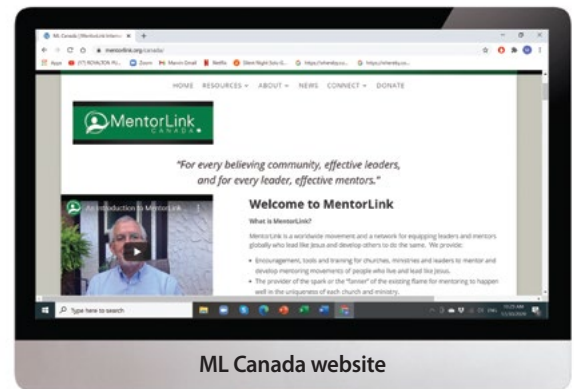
ML Canada | MentorLink Interna ×  +

mentorlink.org/canada/

Apps  (17) ROVALSON PL...  Zoom  Marvin Gmail  Netflix  Silent Night Solo G...  https://sherely.co...  https://sherely.co...

HOME  RESOURCES ▾  ABOUT ▾  NEWS  CONNECT ▾  DONATE

MentorLink CANADA

"For every believing community, effective leaders, and for every leader, effective mentors."

An Introduction to MentorLink

Welcome to MentorLink

What is MentorLink?

MentorLink is a worldwide movement and a network for equipping leaders and mentors globally who lead like Jesus and develop others to do the same. We provide:

• Encouragement, tools and training for churches, ministries and leaders to mentor and develop mentoring movements of people who live and lead like Jesus.

• The provider of the spark or the "fanner" of the existing flame for mentoring to happen well in the uniqueness of each church and ministry.

Type here to search

ML Canada website